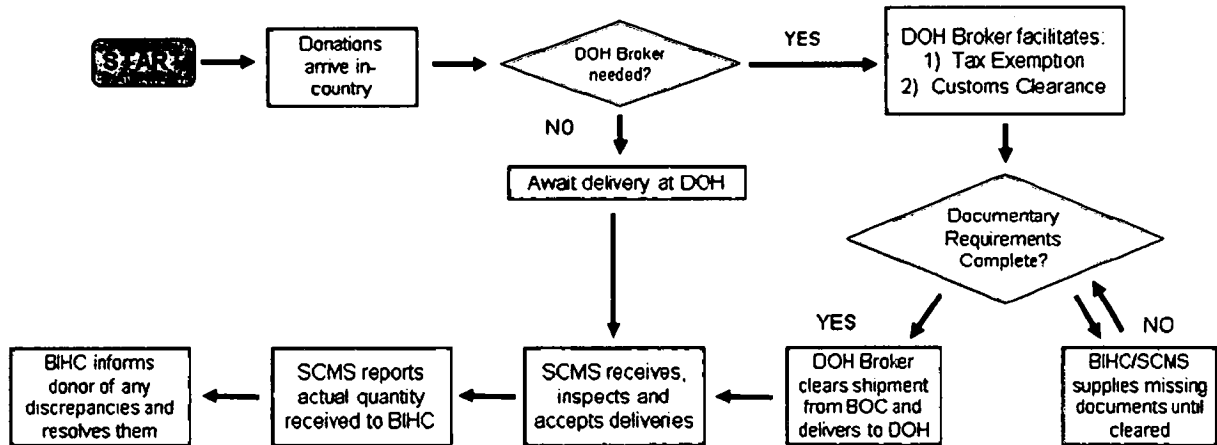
START

Donations arrive in-country

DOH Broker needed?

YES

DOH Broker facilitates:
1) Tax Exemption
2) Customs Clearance

NO

Await delivery at DOH

Documentary Requirements Complete?

YES

NO

BIHC informs donor of any discrepancies and resolves them

SCMS reports actual quantity received to BIHC

SCMS receives, inspects and accepts deliveries

DOH Broker clears shipment from BOC and delivers to DOH

BIHC/SCMS supplies missing documents until cleared